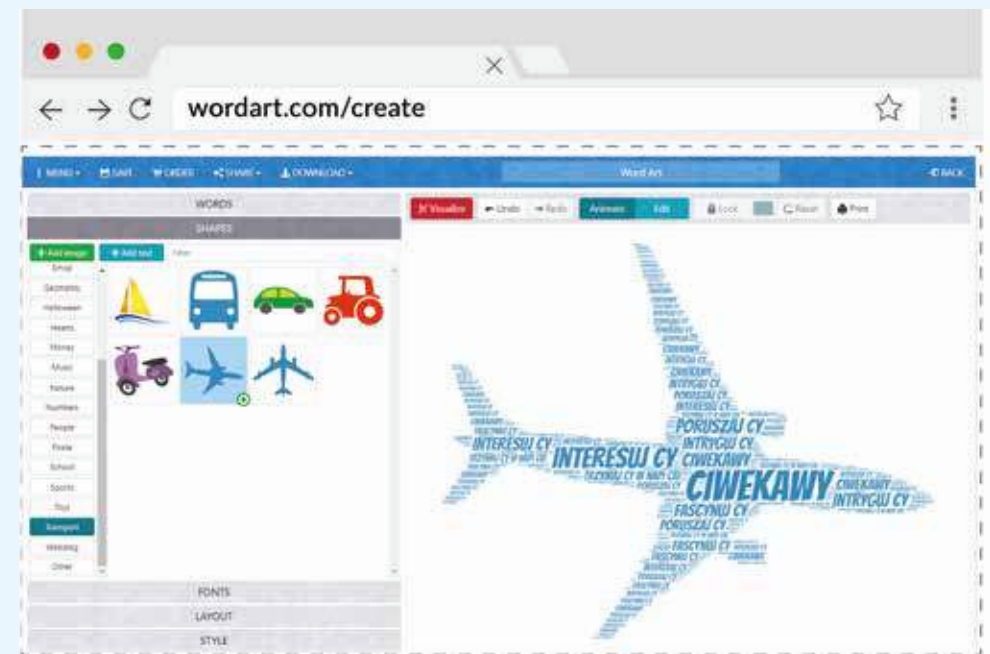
wordart.com/create

MENU SAVE ORDER SHARE DOWNLOAD

Word Art

BACK

WORDS

SHAPES

Add image Add text Filter

Emoji
Geometric
Halloween
Hearts
Money
Music
Nature
Numbers
People
Pirate
School
Sports
Tool
Transport
Wedding
Other

FONTS

LAYOUT

STYLE

Visualize Undo Redo Animate Edit Lock Reset Print

INTERESU CY
CIWEKAWY
INTRYGU CY
PORUSZAJ CY
FASCYNU CY
CIWEKAWY
INTRYGU CY
PORUSZAJ CY
FASCYNU CY